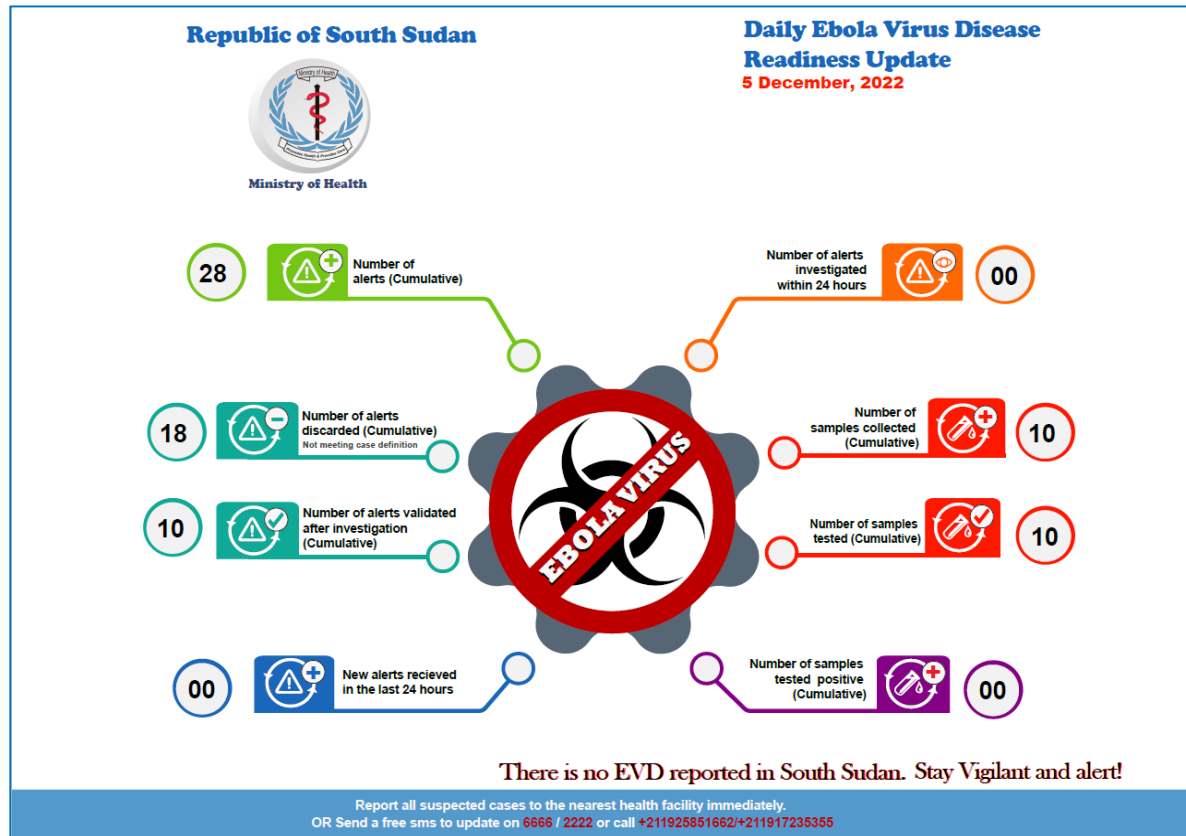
Republic of South Sudan

Ministry of Health

Ministry of Health

Daily Ebola Virus Disease Readiness Update

5 December, 2022

28

Number of alerts (Cumulative)

Number of alerts investigated within 24 hours

00

18

Number of alerts discarded (Cumulative)
Not meeting case definition

Number of samples collected (Cumulative)

10

10

Number of alerts validated after investigation (Cumulative)

EBOLA VIRUS

Number of samples tested (Cumulative)

10

00

New alerts recieved in the last 24 hours

Number of samples tested positive (Cumulative)

00

There is no EVD reported in South Sudan. Stay Vigilant and alert!

Report all suspected cases to the nearest health facility immediately.
OR Send a free sms to update on 6666 / 2222 or call +211925851662/+211917235355